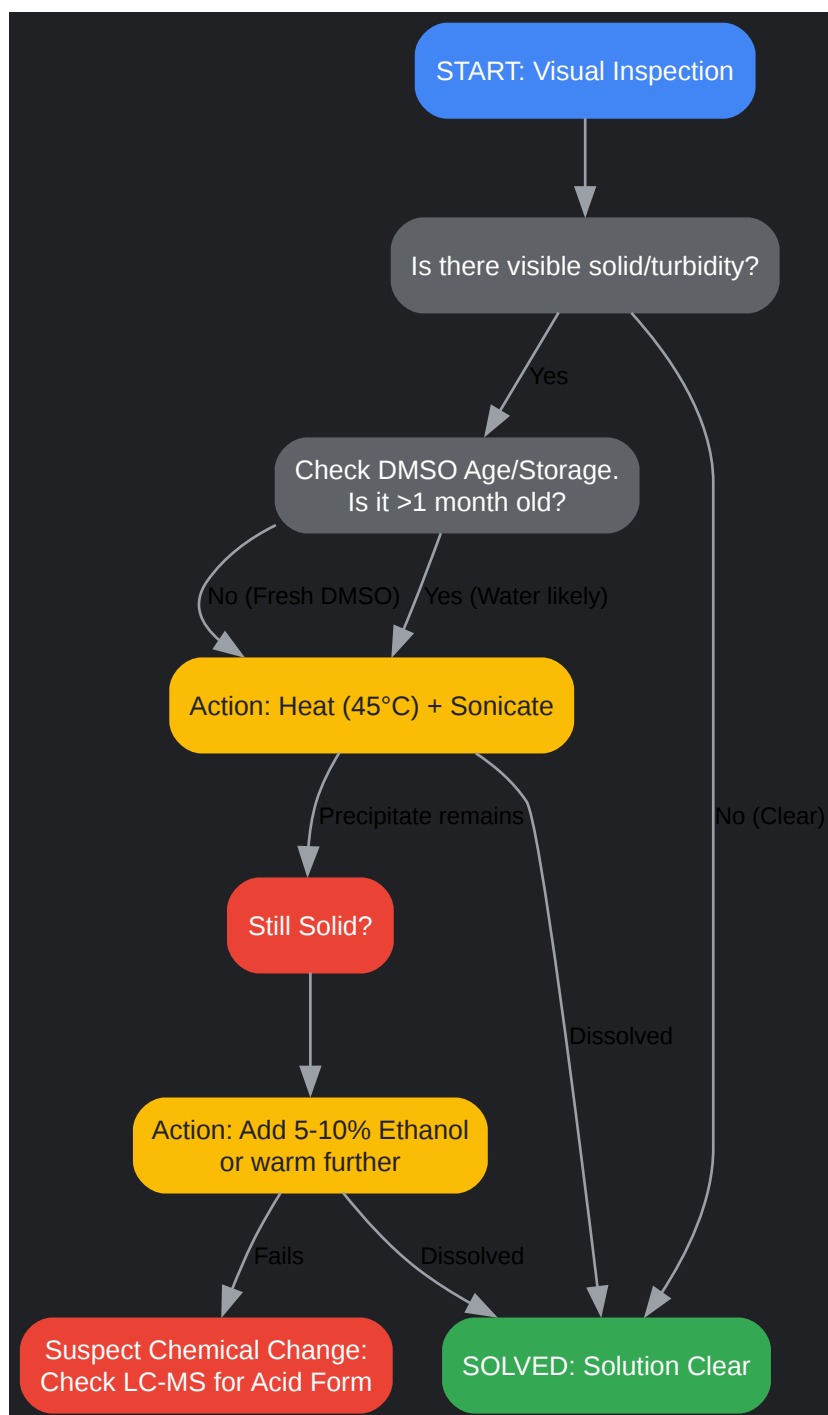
START: Visual Inspection

Is there visible solid/turbidity?

Yes

No (Clear)

Check DMSO Age/Storage. Is it >1 month old?

No (Fresh DMSO)

Yes (Water likely)

Action: Heat (45°C) + Sonicate

Precipitate remains

Dissolved

Still Solid?

Action: Add 5-10% Ethanol or warm further

Fails

Dissolved

Suspect Chemical Change: Check LC-MS for Acid Form

SOLVED: Solution Clear